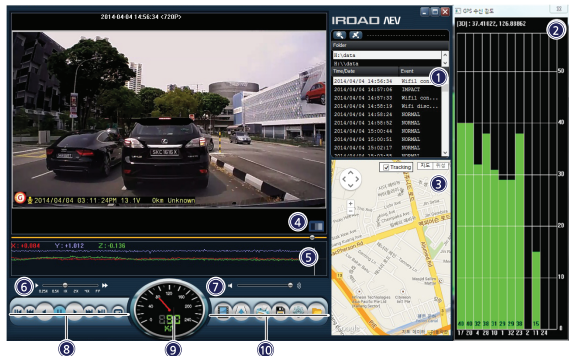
2014-04-04 14:56:34 <720P>

IROAD AEV

Folder
H:\data
H:\data

| Time/Date | Event |
|---|---|
| 2014/04/04 14:56:34 | Wifi con... |
| 2014/04/04 14:57:04 | IMPACT |
| 2014/04/04 14:57:33 | Wifi con... |
| 2014/04/04 14:58:19 | Wifi disc... |
| 2014/04/04 14:58:24 | NORMAL |
| 2014/04/04 14:00:52 | NORMAL |
| 2014/04/04 15:00:44 | NORMAL |
| 2014/04/04 15:01:51 | NORMAL |
| 2014/04/04 15:02:17 | NORMAL |

Tracking

SAC 8616 X

G 2014/04/04 03:11 24PM 13.1V 0km Unknown

X: +0.004 Y: +1.012 Z: -0.136

0.25 0.5 1 2x 4x 8x

GPS 수신 정보

[30] : 37.41022, 126.89862

50
40
30
20
10
0

40 40 32 36 31 29 29 30 15
7 24 4 28 10 1 32 23 2 21

1 2 3 4 5 6 7 8 9 10